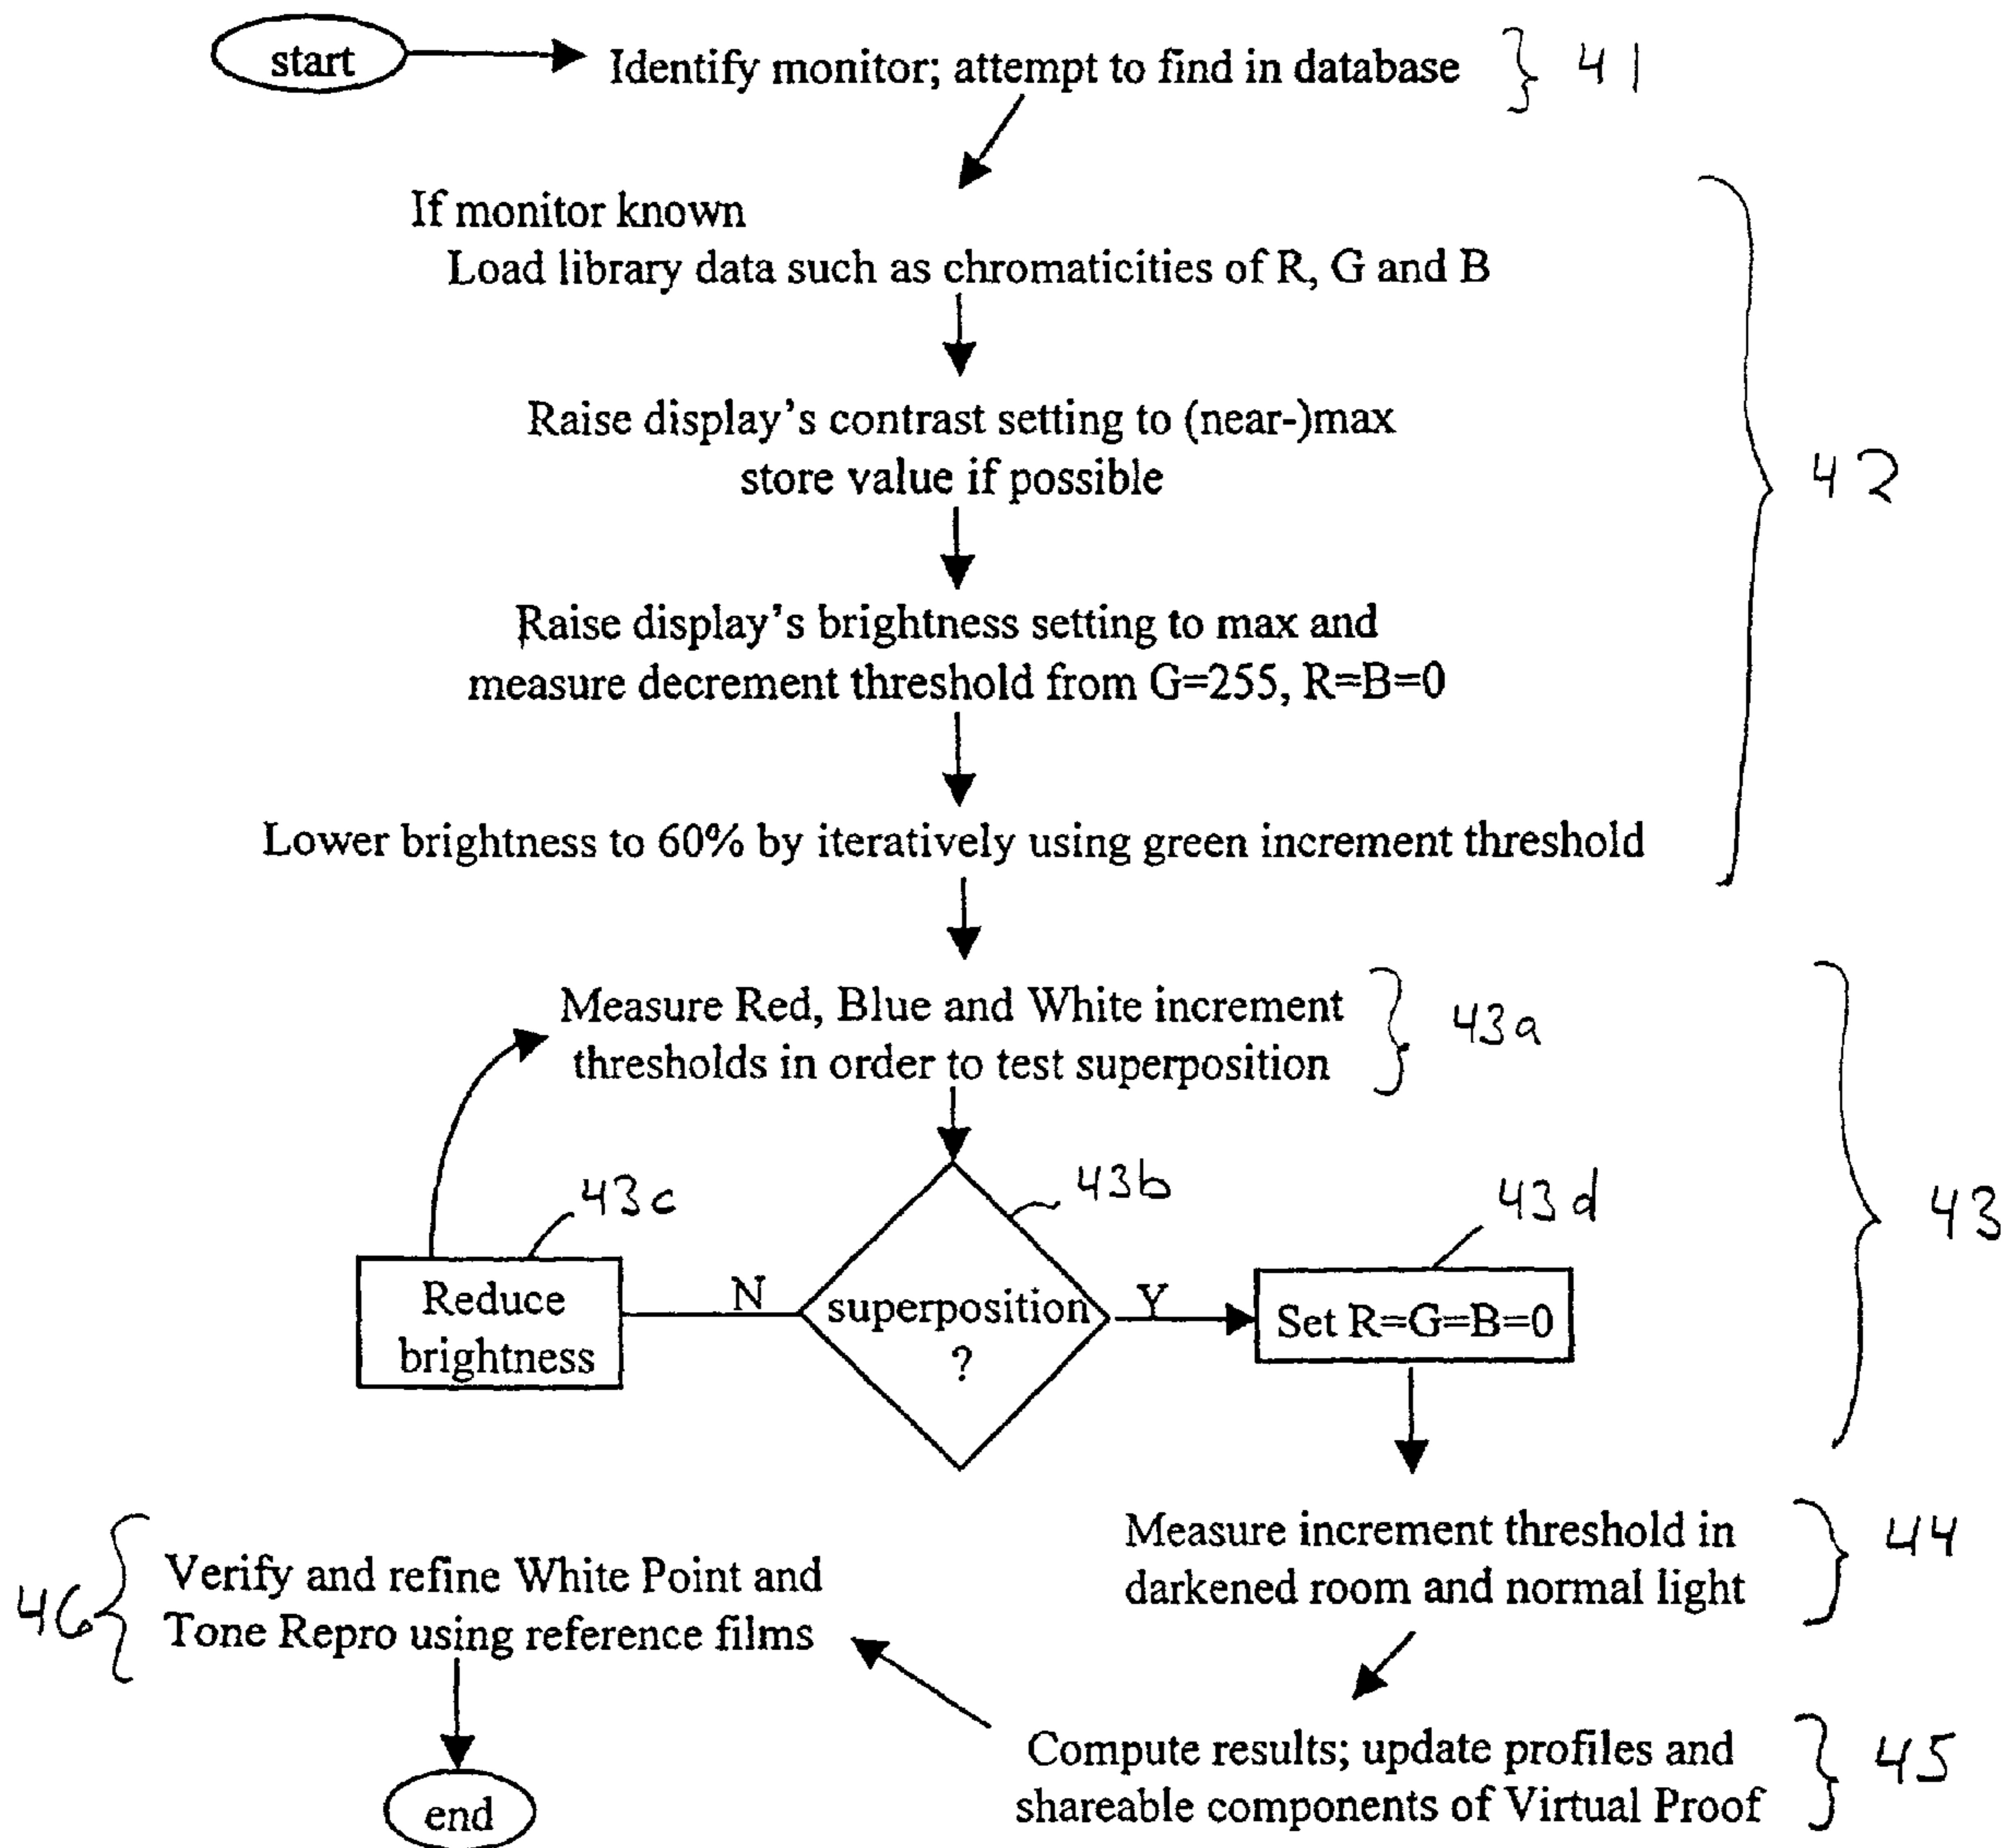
start

Identify monitor; attempt to find in database 41

If monitor known
Load library data such as chromaticities of R, G and B

Raise display's contrast setting to (near-)max store value if possible

Raise display's brightness setting to max and measure decrement threshold from G=255, R=B=0

Lower brightness to 60% by iteratively using green increment threshold

42

Measure Red, Blue and White increment thresholds in order to test superposition 43a

43c 43b 43d

Reduce brightness

N

superposition ?

Y

Set R=G=B=0

43

Measure increment threshold in darkened room and normal light 44

46 Verify and refine White Point and Tone Repro using reference films

Compute results; update profiles and shareable components of Virtual Proof 45

end